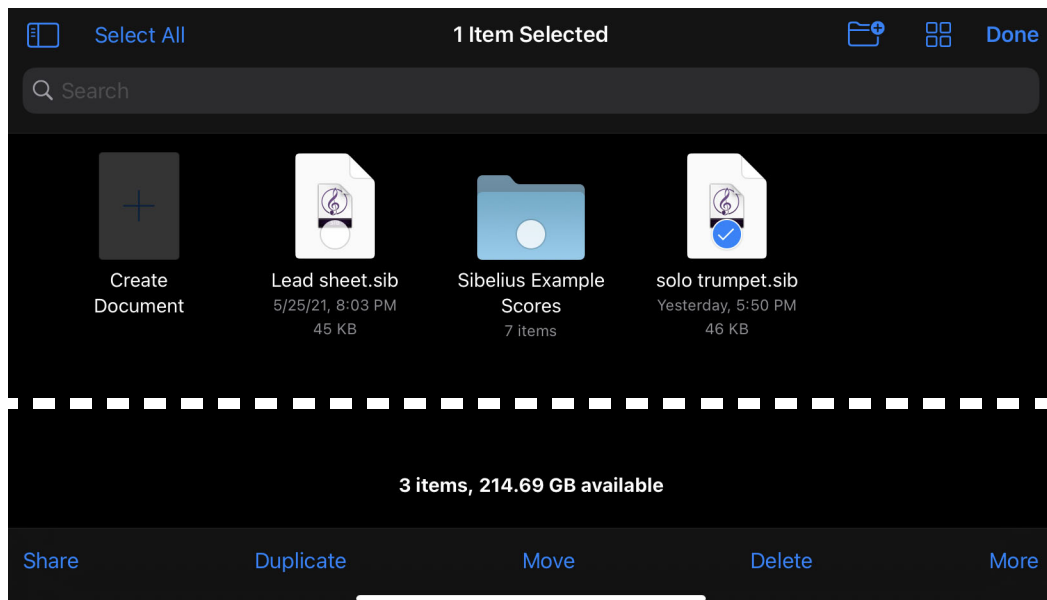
Select All
1 Item Selected
Done

Search

Create Document

Lead sheet.sib
5/25/21, 8:03 PM
45 KB

Sibelius Example Scores
7 items

solo trumpet.sib
Yesterday, 5:50 PM
46 KB

3 items, 214.69 GB available

Share
Duplicate
Move
Delete
More